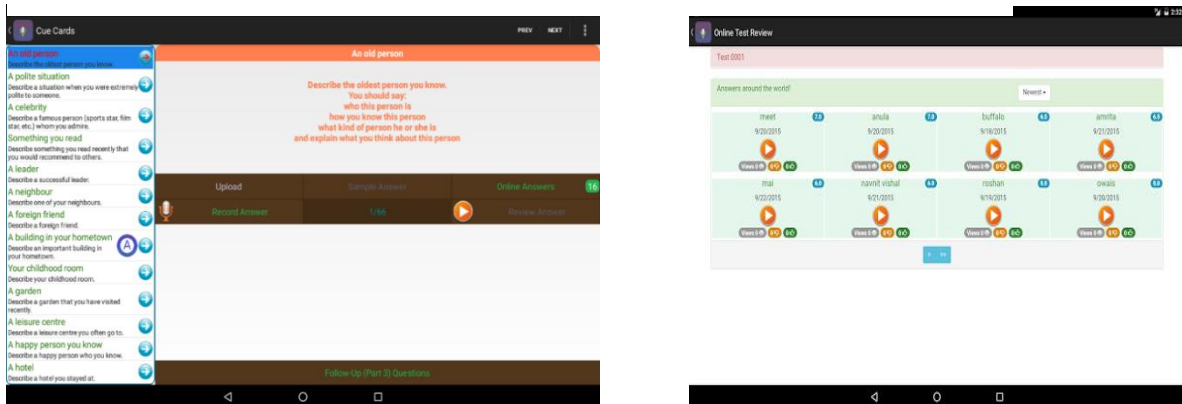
Cue Cards

PREV NEXT

An old person
Describe the oldest person you know.

A polite situation
Describe a situation when you were extremely polite to someone.

A celebrity
Describe a famous person (sports star, film star, etc.) whom you admire.

Something you read
Describe something you read recently that you would recommend to others.

A leader
Describe a successful leader.

A neighbour
Describe one of your neighbours.

A foreign friend
Describe a foreign friend.

A building in your hometown
Describe an important building in your hometown.

Your childhood room
Describe your childhood room.

A garden
Describe a garden that you have visited recently.

A leisure centre
Describe a leisure centre you often go to.

A happy person you know
Describe a happy person who you know.

A hotel
Describe a hotel you stayed at.

An old person

Describe the oldest person you know.
You should say:
who this person is
how you know this person
what kind of person he or she is
and explain what you think about this person

Upload | Sample Answer | Online Answers 16

Record Answer | 1/66 | Review Answer

Follow-Up (Part 3) Questions

Online Test Review

Test 0001

Answers around the world!

Newest

| meet 7.0 | anula 7.0 | buffalo 6.5 | amrita 6.5 |
|---|---|---|---|
| 9/20/2015 | 9/20/2015 | 9/19/2015 | 9/21/2015 |
| Views 0 | Views 0 | Views 0 | Views 0 |
| mai 6.0 | navnit vishal 6.0 | roshan 5.5 | owais 5.0 |
| 9/22/2015 | 9/21/2015 | 9/19/2015 | 9/21/2015 |
| Views 0 | Views 0 | Views 0 | Views 0 |